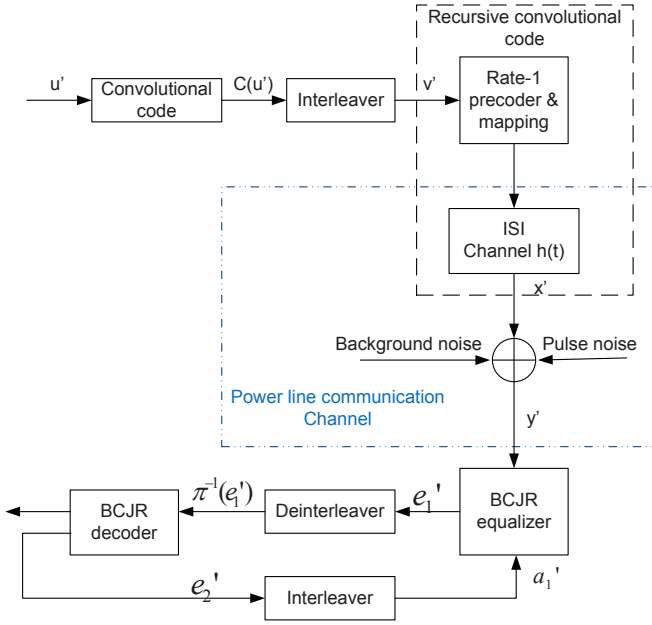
Recursive convolutional code

u'

Convolutional code

C(u')

Interleaver

v'

Rate-1 precoder & mapping

ISI Channel h(t)

x'

Background noise

Pulse noise

Power line communication Channel

y'

$\pi^{-1}(e_1')$

BCJR decoder

Deinterleaver

$e_1'$

BCJR equalizer

$e_2'$

Interleaver

$a_1'$